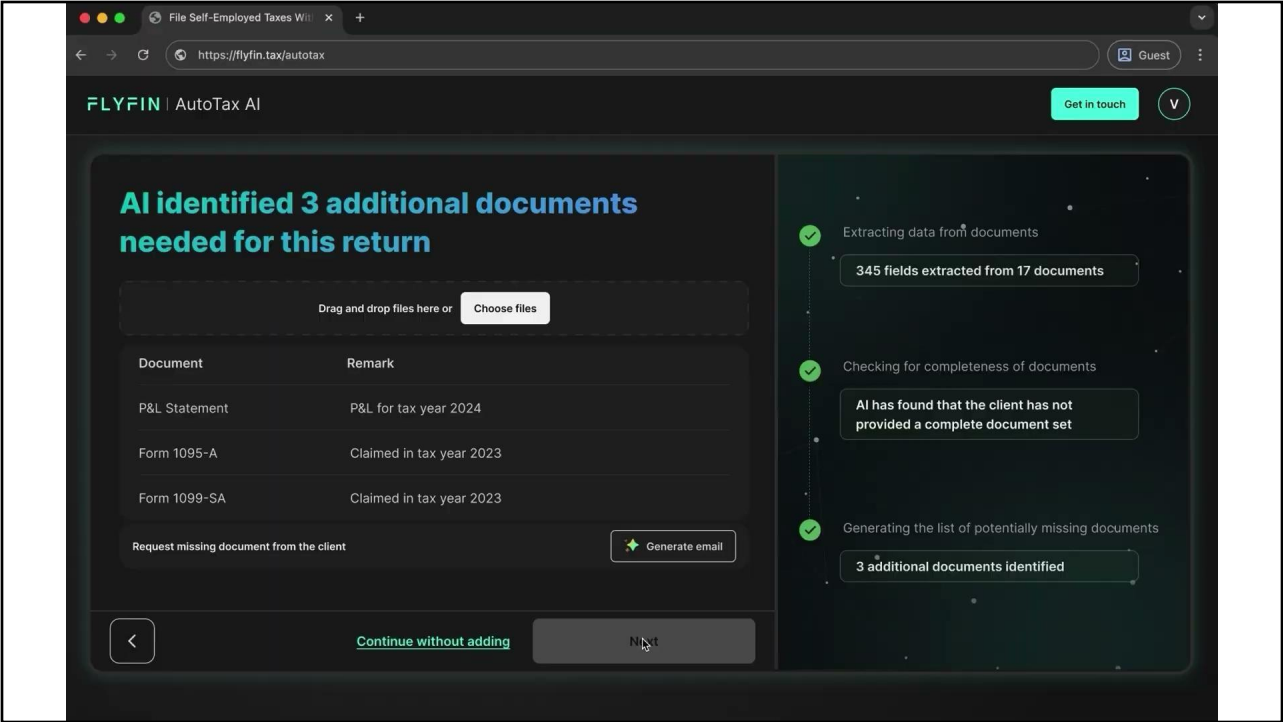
File Self-Employed Taxes Wit
+
https://flyfin.tax/autotax
Guest

FLYFIN | AutoTax AI
Get in touch
V

AI identified 3 additional documents needed for this return

Drag and drop files here or Choose files

| Document | Remark |
|---|---|
| P&L Statement | P&L for tax year 2024 |
| Form 1095-A | Claimed in tax year 2023 |
| Form 1099-SA | Claimed in tax year 2023 |

Request missing document from the client
Generate email

Continue without adding
Next

Extracting data from documents
345 fields extracted from 17 documents

Checking for completeness of documents
AI has found that the client has not provided a complete document set

Generating the list of potentially missing documents
3 additional documents identified